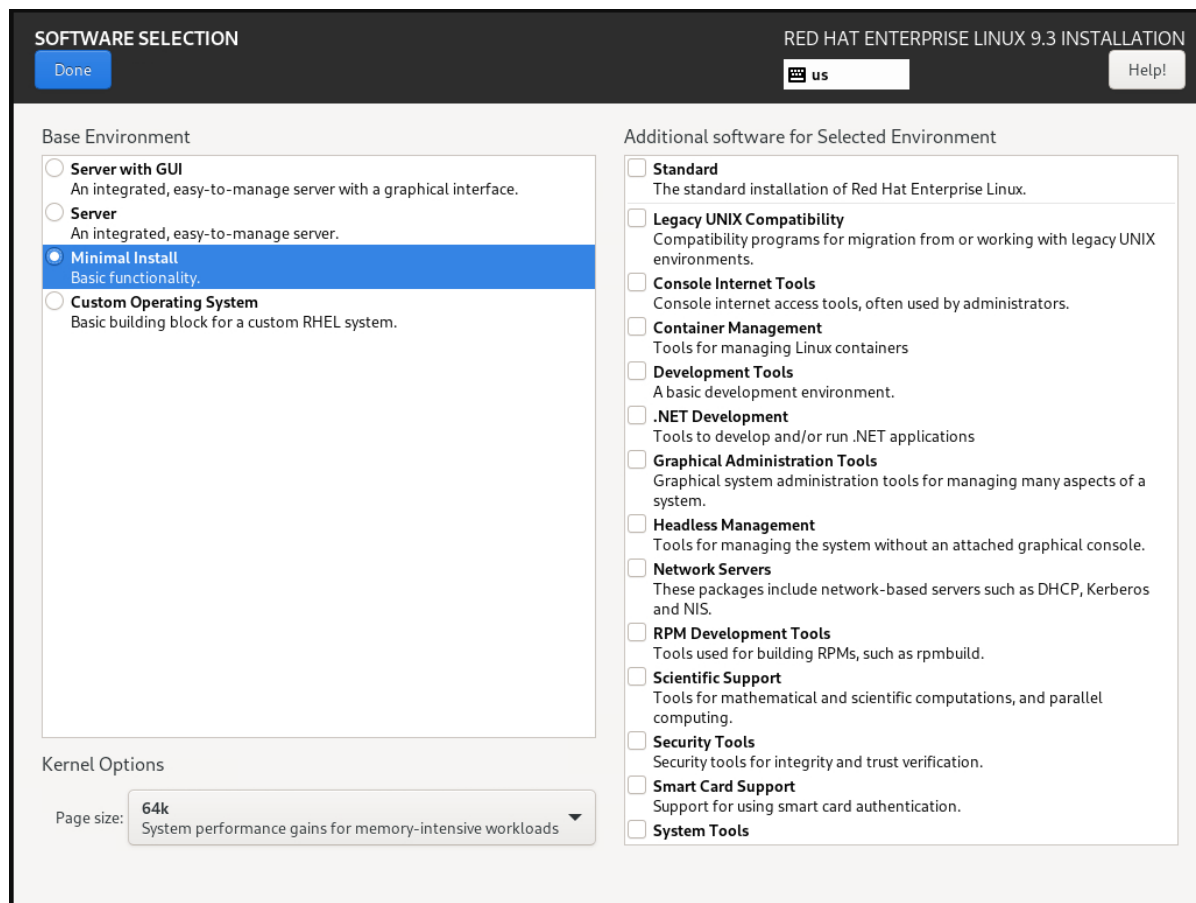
SOFTWARE SELECTION

Done

RED HAT ENTERPRISE LINUX 9.3 INSTALLATION

us

Help!

Base Environment

Server with GUI
An integrated, easy-to-manage server with a graphical interface.

Server
An integrated, easy-to-manage server.

Minimal Install
Basic functionality.

Custom Operating System
Basic building block for a custom RHEL system.

Kernel Options

Page size: 64k
System performance gains for memory-intensive workloads

Additional software for Selected Environment

Standard
The standard installation of Red Hat Enterprise Linux.

Legacy UNIX Compatibility
Compatibility programs for migration from or working with legacy UNIX environments.

Console Internet Tools
Console internet access tools, often used by administrators.

Container Management
Tools for managing Linux containers

Development Tools
A basic development environment.

.NET Development
Tools to develop and/or run .NET applications

Graphical Administration Tools
Graphical system administration tools for managing many aspects of a system.

Headless Management
Tools for managing the system without an attached graphical console.

Network Servers
These packages include network-based servers such as DHCP, Kerberos and NIS.

RPM Development Tools
Tools used for building RPMs, such as rpmbuild.

Scientific Support
Tools for mathematical and scientific computations, and parallel computing.

Security Tools
Security tools for integrity and trust verification.

Smart Card Support
Support for using smart card authentication.

System Tools